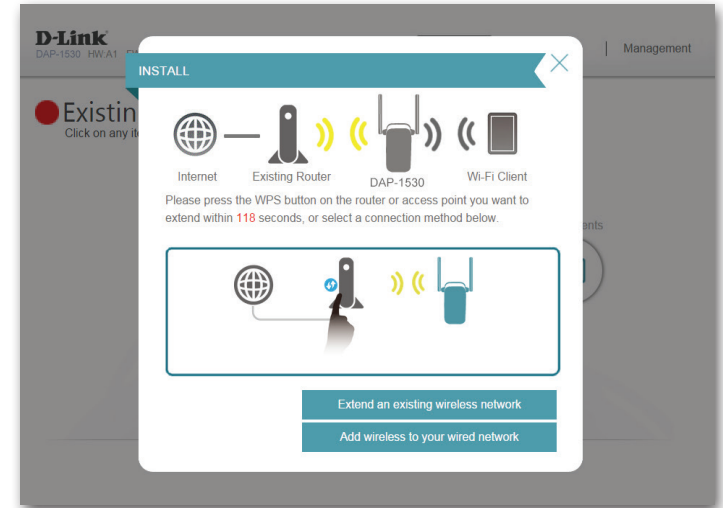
D-Link
DAP-1530 HW:A1

| Management

Existin
Click on any it

ents

INSTALL

Internet
Existing Router
DAP-1530
Wi-Fi Client

Please press the WPS button on the router or access point you want to extend within 118 seconds, or select a connection method below.

Extend an existing wireless network
Add wireless to your wired network